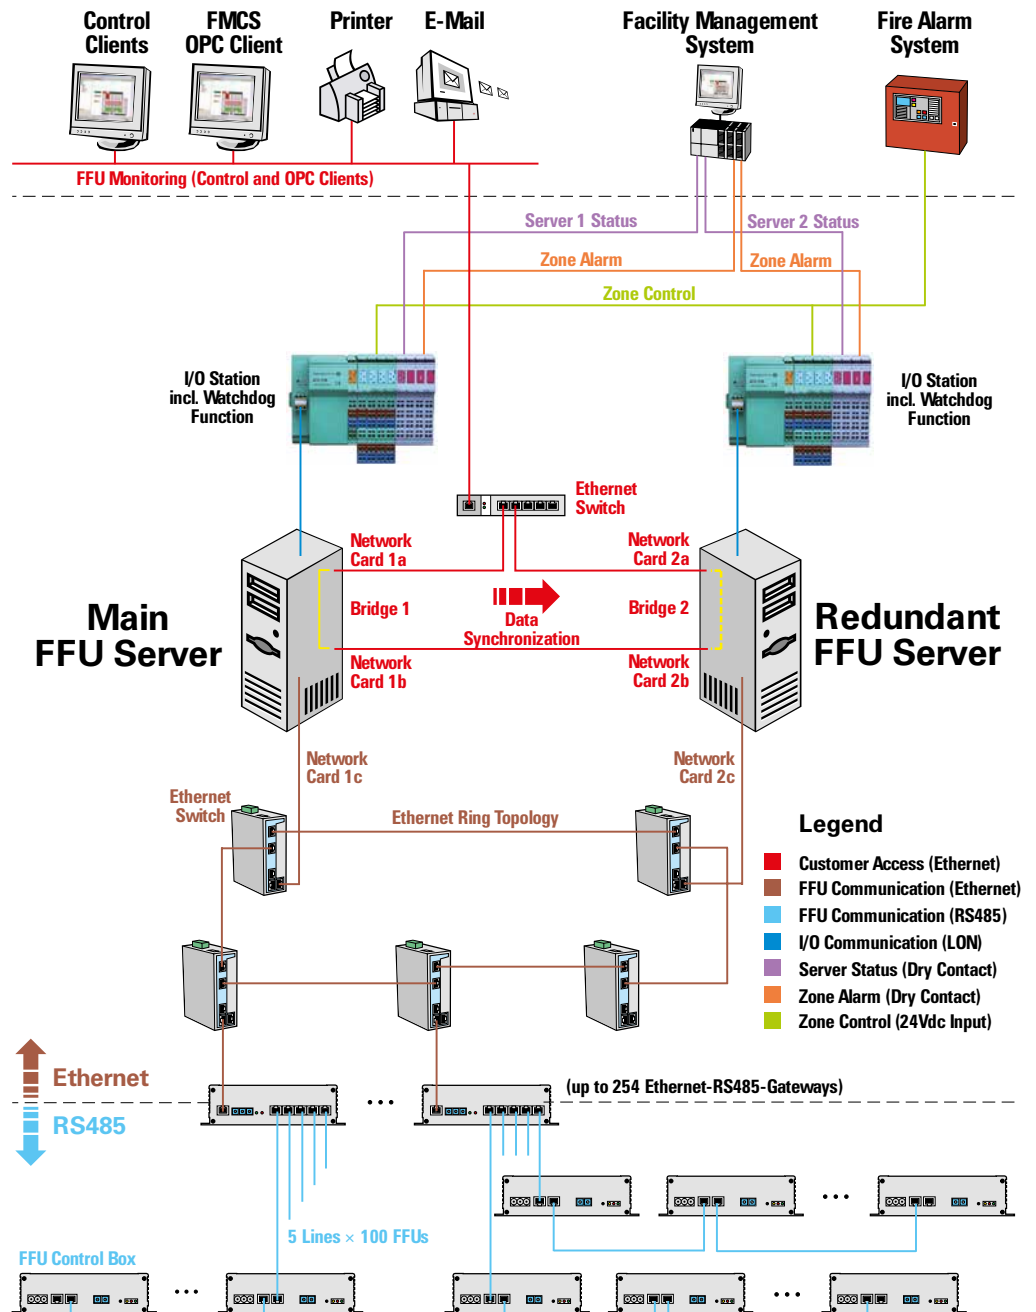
Control Clients

FMCS OPC Client

Printer

E-Mail

Facility Management System

Fire Alarm System

FFU Monitoring (Control and OPC Clients)

Server 1 Status

Server 2 Status

Zone Alarm

Zone Alarm

Zone Control

I/O Station incl. Watchdog Function

I/O Station incl. Watchdog Function

Ethernet Switch

Network Card 1a

Network Card 2a

Bridge 1

Data Synchronization

Bridge 2

Main FFU Server

Redundant FFU Server

Network Card 1b

Network Card 2b

Network Card 1c

Network Card 2c

Ethernet Switch

Ethernet Ring Topology

Legend

Customer Access (Ethernet)

FFU Communication (Ethernet)

FFU Communication (RS485)

I/O Communication (LON)

Server Status (Dry Contact)

Zone Alarm (Dry Contact)

Zone Control (24Vdc Input)

Ethernet

RS485

...

(up to 254 Ethernet-RS485-Gateways)

...

5 Lines × 100 FFUs

FFU Control Box

...

...